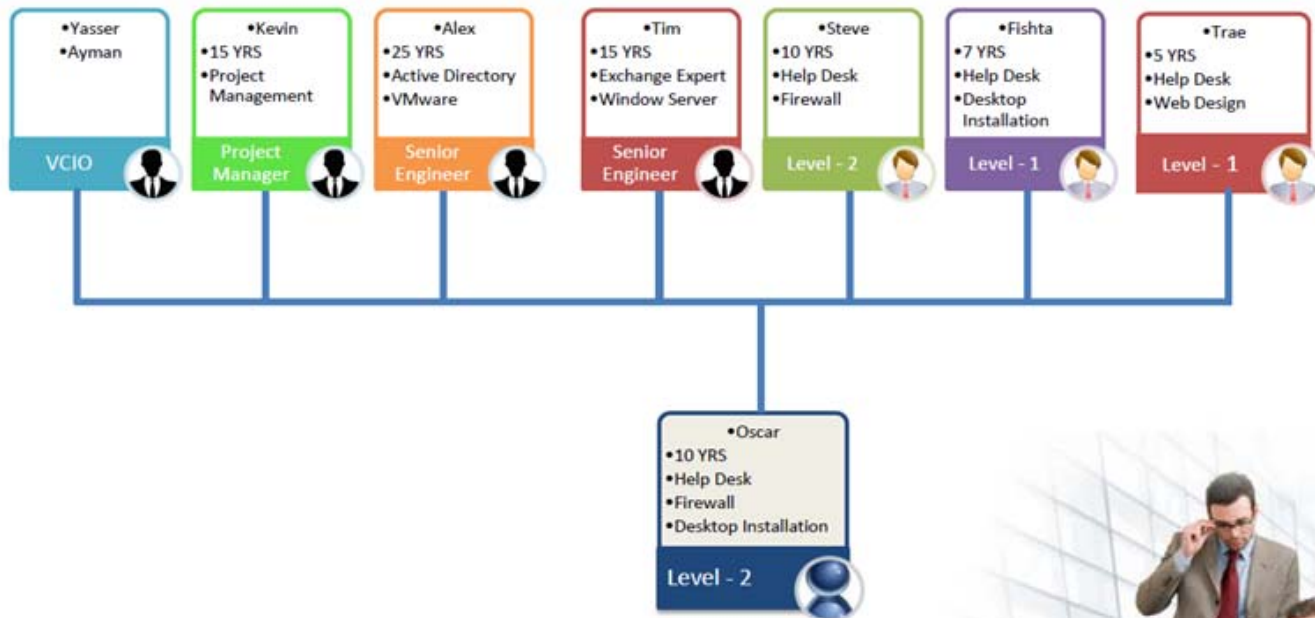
•Yasser
•Ayman

VCIO

•Kevin
•15 YRS
•Project Management

Project Manager

•Alex
•25 YRS
•Active Directory
•VMware

Senior Engineer

•Tim
•15 YRS
•Exchange Expert
•Window Server

Senior Engineer

•Steve
•10 YRS
•Help Desk
•Firewall

Level - 2

•Fishta
•7 YRS
•Help Desk
•Desktop Installation

Level - 1

•Trae
•5 YRS
•Help Desk
•Web Design

Level - 1

•Oscar
•10 YRS
•Help Desk
•Firewall
•Desktop Installation

Level - 2